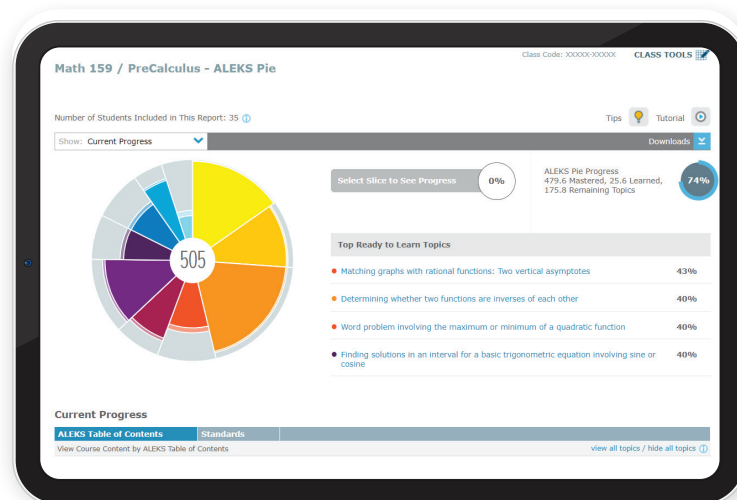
Class Code: XXXXX-XXXXX CLASS TOOLS

Math 159 / PreCalculus - ALEKS Pie

Number of Students Included in This Report: 35

Tips Tutorial

Show: Current Progress

Downloads

505

Select Slice to See Progress 0%

ALEKS Pie Progress
479.6 Mastered, 25.6 Learned, 175.8 Remaining Topics

74%

Top Ready to Learn Topics

| | |
|---|---|
| Matching graphs with rational functions: Two vertical asymptotes | 43% |
| Determining whether two functions are inverses of each other | 40% |
| Word problem involving the maximum or minimum of a quadratic function | 40% |
| Finding solutions in an interval for a basic trigonometric equation involving sine or cosine | 40% |

Current Progress

ALEKS Table of Contents Standards

View Course Content by ALEKS Table of Contents

view all topics / hide all topics